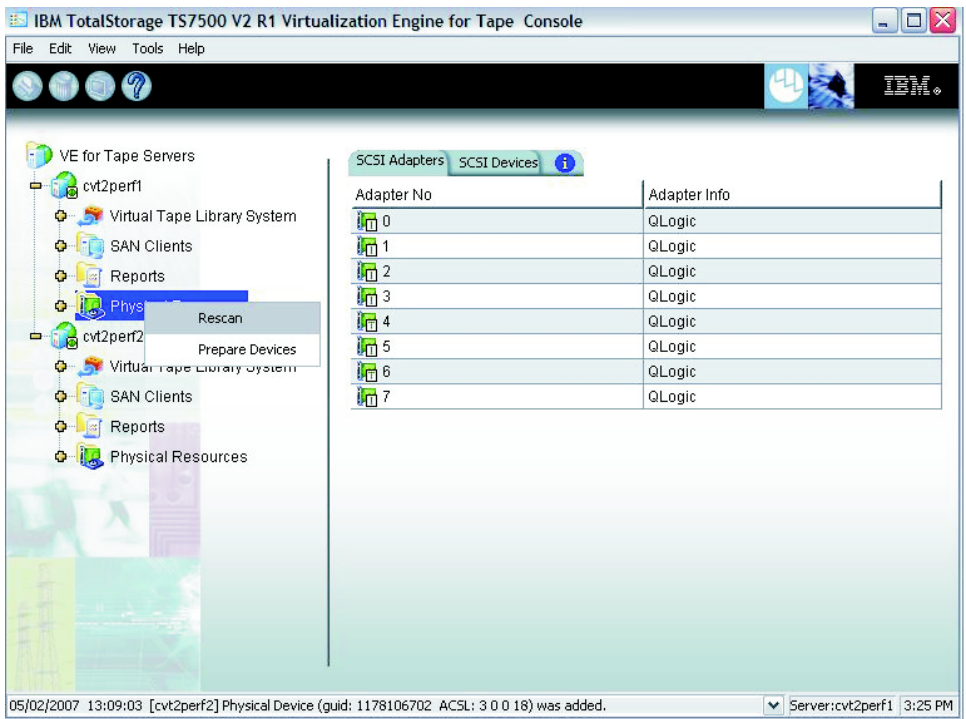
IBM TotalStorage TS7500 V2 R1 Virtualization Engine for Tape Console

File Edit View Tools Help

IBM.

VE for Tape Servers
cvt2perf1
Virtual Tape Library System
SAN Clients
Reports
Phys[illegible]
Rescan
Prepare Devices
cvt2perf2
Virtual Tape Library System
SAN Clients
Reports
Physical Resources

SCSI Adapters | SCSI Devices

| Adapter No | Adapter Info |
|---|---|
| 0 | QLogic |
| 1 | QLogic |
| 2 | QLogic |
| 3 | QLogic |
| 4 | QLogic |
| 5 | QLogic |
| 6 | QLogic |
| 7 | QLogic |

05/02/2007 13:09:03 [cvt2perf2] Physical Device (guid: 1178106702 ACSL: 3 0 0 18) was added.
Server:cvt2perf1 3:25 PM